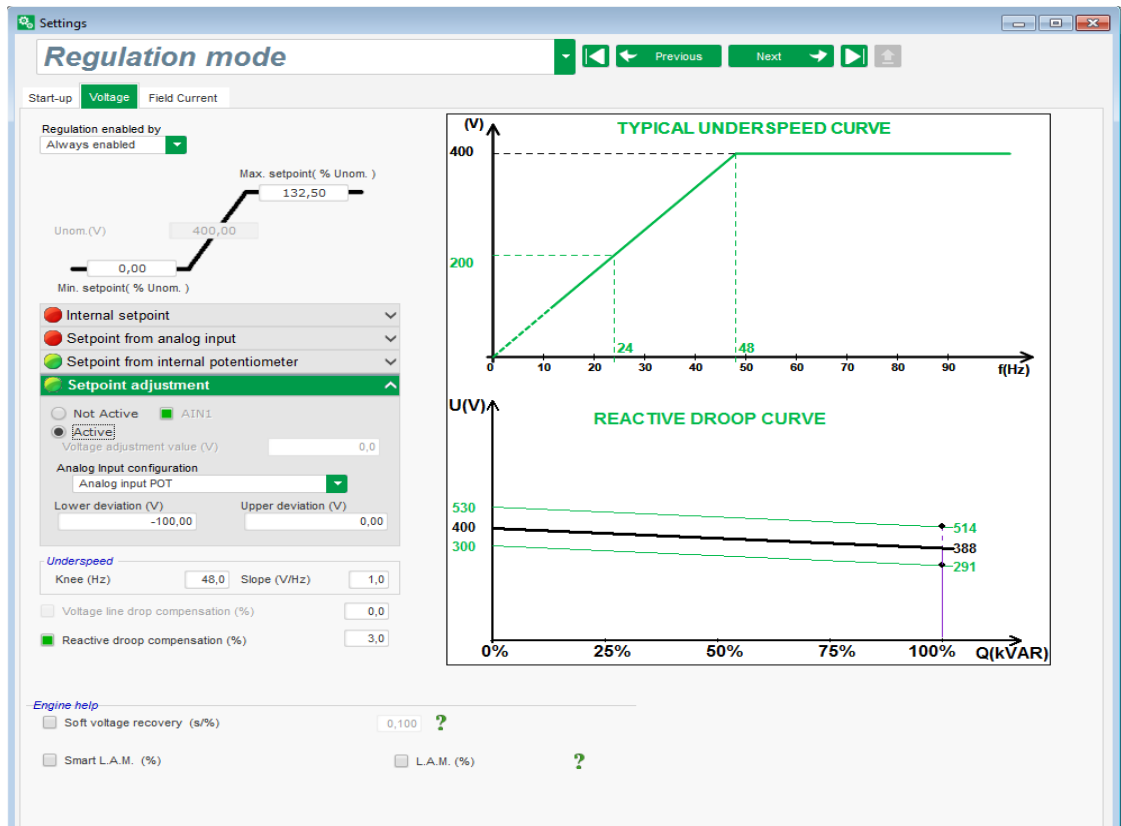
Settings

Regulation mode

Previous Next

Start-up Voltage Field Current

Regulation enabled by
Always enabled

Max. setpoint( % Unom. )
132,50

Unom.(V) 400,00

0,00
Min. setpoint( % Unom. )

Internal setpoint
Setpoint from analog input
Setpoint from internal potentiometer
Setpoint adjustment

Not Active AIN1
Active
Voltage adjustment value (V) 0,0
Analog Input configuration
Analog input POT
Lower deviation (V) Upper deviation (V)
-100,00 0,00

Underspeed
Knee (Hz) 48,0 Slope (V/Hz) 1,0

Voltage line drop compensation (%) 0,0

Reactive droop compensation (%) 3,0

TYPICAL UNDERSPEED CURVE
(V)
400
200
24 48
0 10 20 30 40 50 60 70 80 90 f(Hz)

REACTIVE DROOP CURVE
U(V)
530
400
300
514
388
291
0% 25% 50% 75% 100% Q(kVAR)

Engine help
Soft voltage recovery (s/%) 0,100 ?

Smart L.A.M. (%) L.A.M. (%) ?